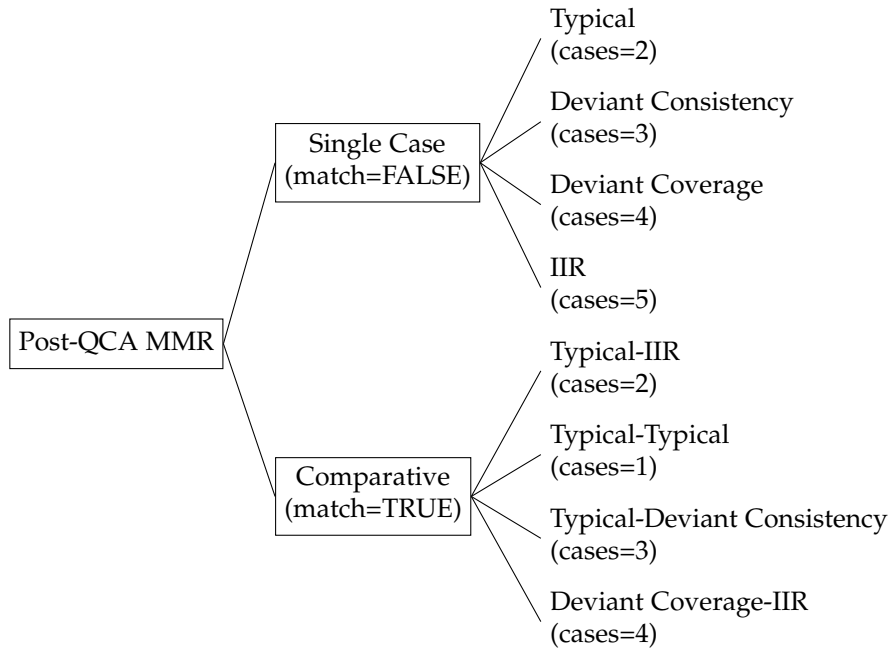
Post-QCA MMR

Single Case
(match=FALSE)

Typical
(cases=2)

Deviant Consistency
(cases=3)

Deviant Coverage
(cases=4)

IIR
(cases=5)

Comparative
(match=TRUE)

Typical-IIR
(cases=2)

Typical-Typical
(cases=1)

Typical-Deviant Consistency
(cases=3)

Deviant Coverage-IIR
(cases=4)